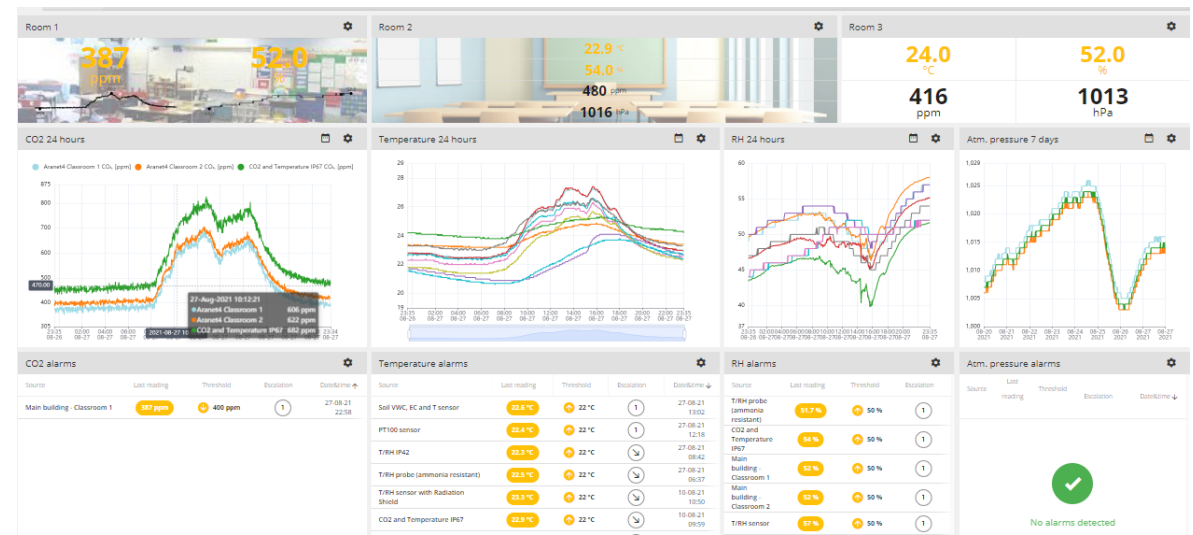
Room 1

387
ppm

52.0
%

Room 2

22.9 °C
54.0 %
480 ppm
1016 hPa

Room 3

24.0
°C

52.0
%

416
ppm

1013
hPa

CO2 24 hours

Aranet4 Classroom 1 CO₂ [ppm]  Aranet4 Classroom 2 CO₂ [ppm]  CO2 and Temperature IP67 CO₂ [ppm]

875
800
700
600
500
470.00
400
305

27-Aug-2021 10:12:21
Aranet4 Classroom 1 606 ppm
Aranet4 Classroom 2 622 ppm
CO2 and Temperature IP67 682 ppm

23:35 08-26
02:00 08-27
04:00 08-27
06:00 08-27
2021-08-27 10:12
23:34 08-27

Temperature 24 hours

29
28
26
24
22
20
19

23:25 08-26
02:00 08-27
04:00 08-27
06:00 08-27
08:00 08-27
10:00 08-27
12:00 08-27
14:00 08-27
16:00 08-27
18:00 08-27
20:00 08-27
22:00 08-27
23:25 08-27

RH 24 hours

58
55
50
45
40
37

23:35 08-26
23:35 08-27

Atm. pressure 7 days

1,029
1,025
1,020
1,015
1,010
1,005
1,000

08-20 2021
08-21 2021
08-22 2021
08-23 2021
08-24 2021
08-25 2021
08-26 2021
08-27 2021

CO2 alarms

| Source | Last reading | Threshold | Escalation | Date&time |
|---|---|---|---|---|
| Main building - Classroom 1 | 387 ppm | 400 ppm | 1 | 27-08-21 22:58 |

Temperature alarms

| Source | Last reading | Threshold | Escalation | Date&time |
|---|---|---|---|---|
| Soil VWC, EC and T sensor | 22.6 °C | 22 °C | 1 | 27-08-21 13:02 |
| PT100 sensor | 22.4 °C | 22 °C | 1 | 27-08-21 12:18 |
| T/RH IP42 | 22.3 °C | 22 °C | | 27-08-21 08:42 |
| T/RH probe (ammonia resistant) | 22.5 °C | 22 °C | | 27-08-21 06:37 |
| T/RH sensor with Radiation Shield | 23.3 °C | 22 °C | | 10-08-21 10:50 |
| CO2 and Temperature IP67 | 22.9 °C | 22 °C | | 10-08-21 09:59 |

RH alarms

| Source | Last reading | Threshold | Escalation |
|---|---|---|---|
| T/RH probe (ammonia resistant) | 51.7 % | 50 % | 1 |
| CO2 and Temperature IP67 | 54 % | 50 % | 1 |
| Main building - Classroom 1 | 52 % | 50 % | 1 |
| Main building - Classroom 2 | 52 % | 50 % | 1 |
| T/RH sensor | 57 % | 50 % | 1 |

Atm. pressure alarms

| Source | Last reading | Threshold | Escalation | Date&time |
|---|---|---|---|---|

No alarms detected